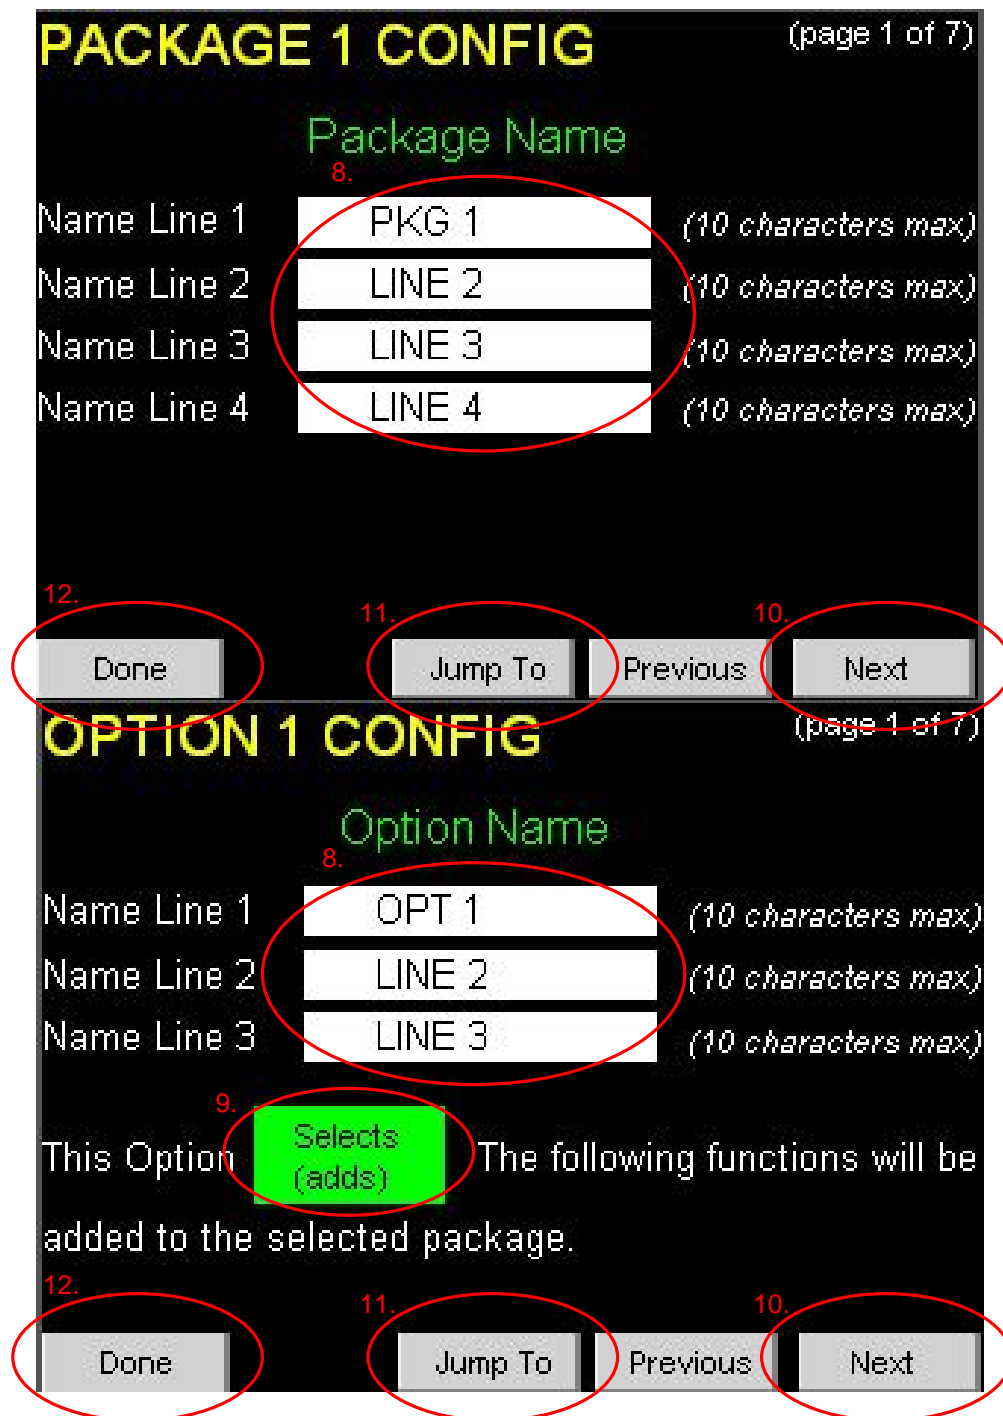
PACKAGE 1 CONFIG
(page 1 of 7)

Package Name

8.

Name Line 1 PKG 1 (10 characters max)
Name Line 2 LINE 2 (10 characters max)
Name Line 3 LINE 3 (10 characters max)
Name Line 4 LINE 4 (10 characters max)

12. 11. 10.

Done Jump To Previous Next

OPTION 1 CONFIG
(page 1 of 7)

Option Name

8.

Name Line 1 OPT 1 (10 characters max)
Name Line 2 LINE 2 (10 characters max)
Name Line 3 LINE 3 (10 characters max)

9.

This Option Selects (adds) The following functions will be added to the selected package.

12. 11. 10.

Done Jump To Previous Next